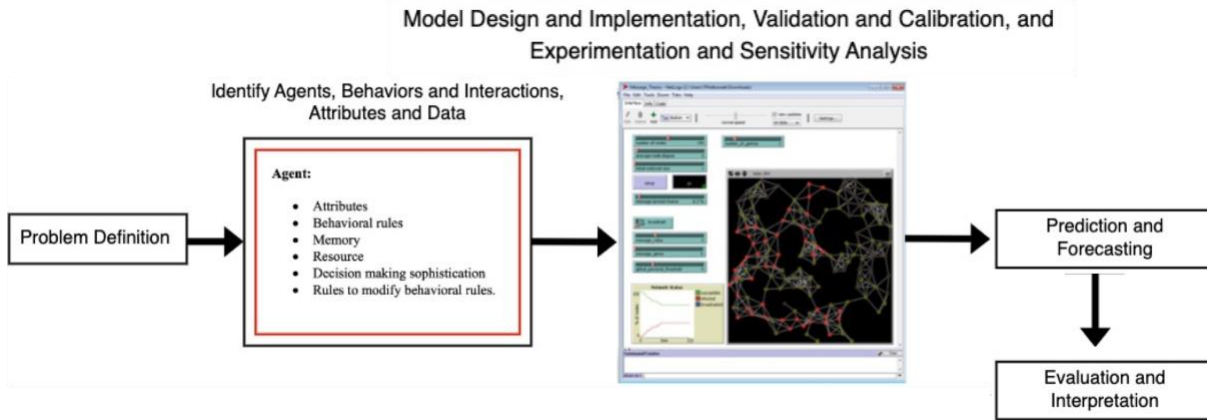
Model Design and Implementation, Validation and Calibration, and Experimentation and Sensitivity Analysis

Identify Agents, Behaviors and Interactions, Attributes and Data

Problem Definition

Agent:

- Attributes
- Behavioral rules
- Memory
- Resource
- Decision making sophistication
- Rules to modify behavioral rules.

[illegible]

Prediction and Forecasting

Evaluation and Interpretation